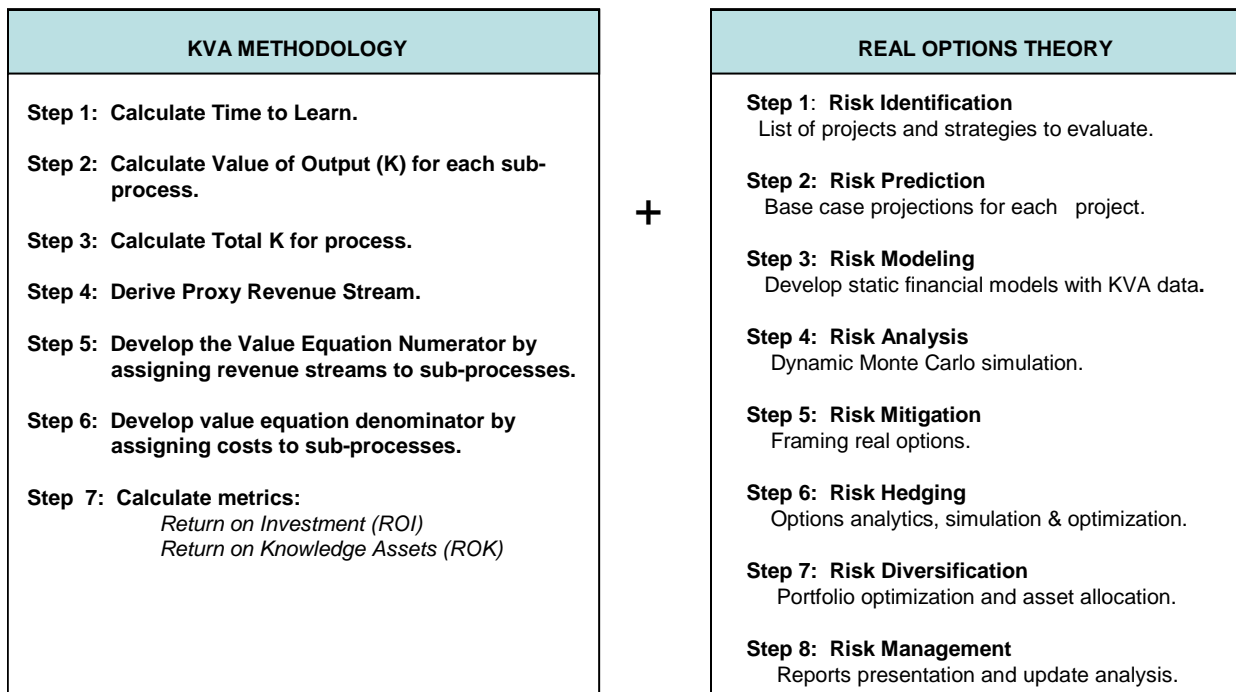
KVA METHODOLOGY

Step 1: Calculate Time to Learn.

Step 2: Calculate Value of Output (K) for each sub-process.

Step 3: Calculate Total K for process.

Step 4: Derive Proxy Revenue Stream.

Step 5: Develop the Value Equation Numerator by assigning revenue streams to sub-processes.

Step 6: Develop value equation denominator by assigning costs to sub-processes.

Step 7: Calculate metrics:
Return on Investment (ROI)
Return on Knowledge Assets (ROK)

+

REAL OPTIONS THEORY

Step 1: Risk Identification
List of projects and strategies to evaluate.

Step 2: Risk Prediction
Base case projections for each project.

Step 3: Risk Modeling
Develop static financial models with KVA data.

Step 4: Risk Analysis
Dynamic Monte Carlo simulation.

Step 5: Risk Mitigation
Framing real options.

Step 6: Risk Hedging
Options analytics, simulation & optimization.

Step 7: Risk Diversification
Portfolio optimization and asset allocation.

Step 8: Risk Management
Reports presentation and update analysis.